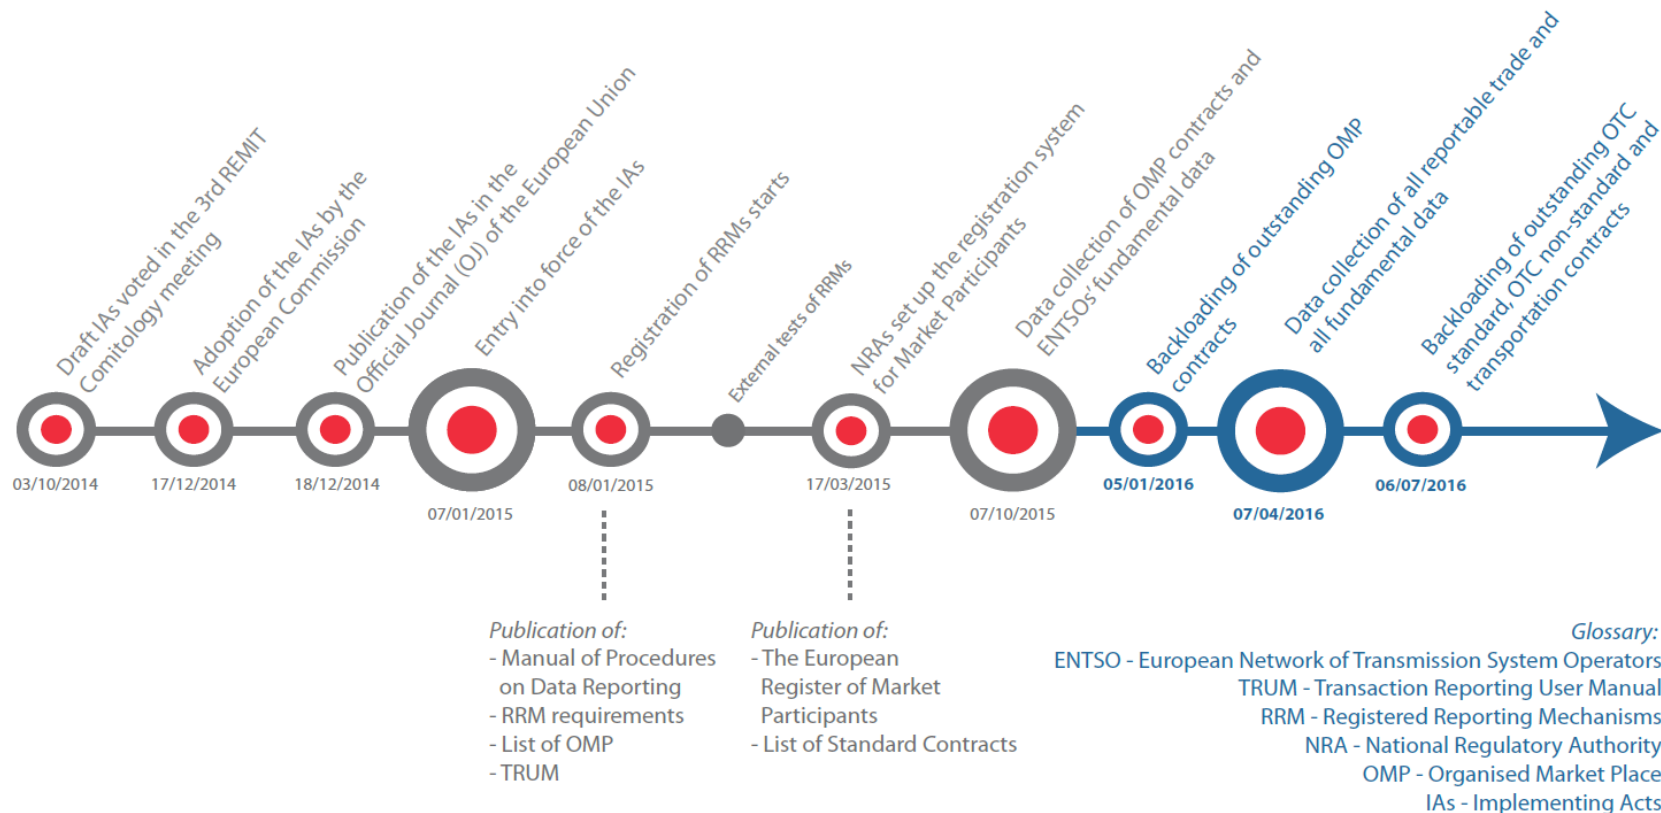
Draft IAs voted in the 3rd REMIT Comitology meeting

Adoption of the IAs by the European Commission

Publication of the IAs in the Official Journal (OJ) of the European Union

Entry into force of the IAs

Registration of RRMs starts

External tests of RRMs

NRAs set up the registration system for Market Participants

Data collection of OMP contracts and ENTSOs' fundamental data

Backloading of outstanding OMP contracts

Data collection of all reportable trade and all fundamental data

Backloading of outstanding OTC standard, OTC non-standard and transportation contracts

03/10/2014

17/12/2014

18/12/2014

07/01/2015

08/01/2015

17/03/2015

07/10/2015

05/01/2016

07/04/2016

06/07/2016

Publication of:
- Manual of Procedures on Data Reporting
- RRM requirements
- List of OMP
- TRUM

Publication of:
- The European Register of Market Participants
- List of Standard Contracts

Glossary:
ENTSO - European Network of Transmission System Operators
TRUM - Transaction Reporting User Manual
RRM - Registered Reporting Mechanisms
NRA - National Regulatory Authority
OMP - Organised Market Place
IAs - Implementing Acts